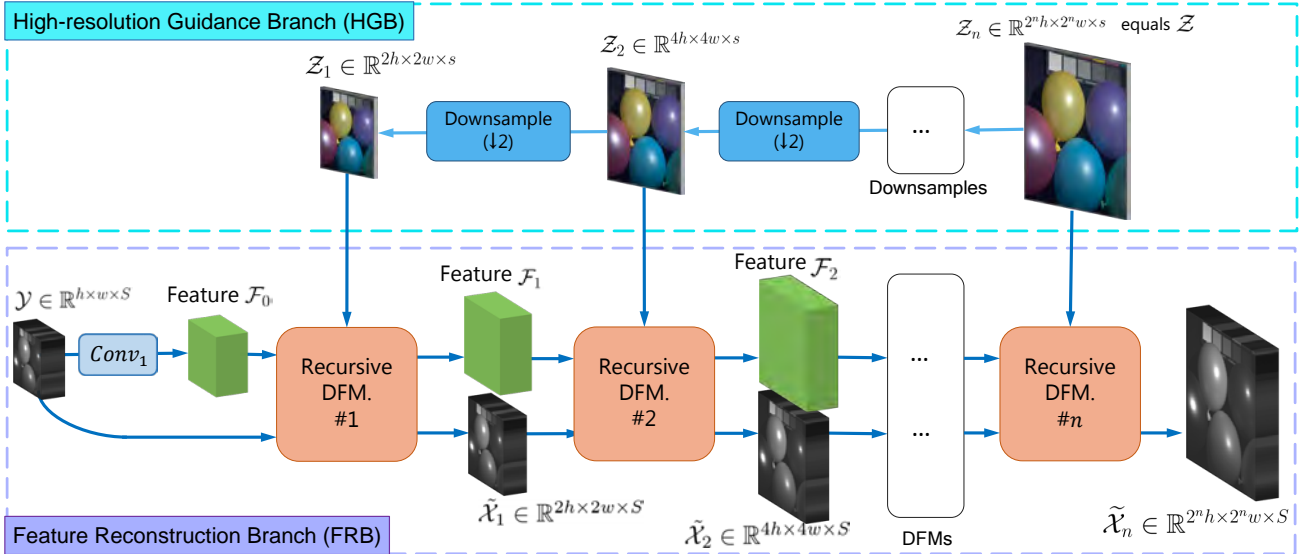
High-resolution Guidance Branch (HGB)

$\mathcal{Z}_n \in \mathbb{R}^{2^n h \times 2^n w \times s}$ equals $\mathcal{Z}$

$\mathcal{Z}_2 \in \mathbb{R}^{4h \times 4w \times s}$

$\mathcal{Z}_1 \in \mathbb{R}^{2h \times 2w \times s}$

Downsample (↓2)

Downsample (↓2)

...

Downsamples

$\mathcal{Y} \in \mathbb{R}^{h \times w \times S}$

Feature $\mathcal{F}_0$

$Conv_1$

Feature $\mathcal{F}_1$

Feature $\mathcal{F}_2$

Recursive DFM. #1

Recursive DFM. #2

...

...

Recursive DFM. $\#n$

$\tilde{\mathcal{X}}_1 \in \mathbb{R}^{2h \times 2w \times S}$

$\tilde{\mathcal{X}}_2 \in \mathbb{R}^{4h \times 4w \times S}$

DFMs

$\widetilde{\mathcal{X}}_n \in \mathbb{R}^{2^n h \times 2^n w \times S}$

Feature Reconstruction Branch (FRB)